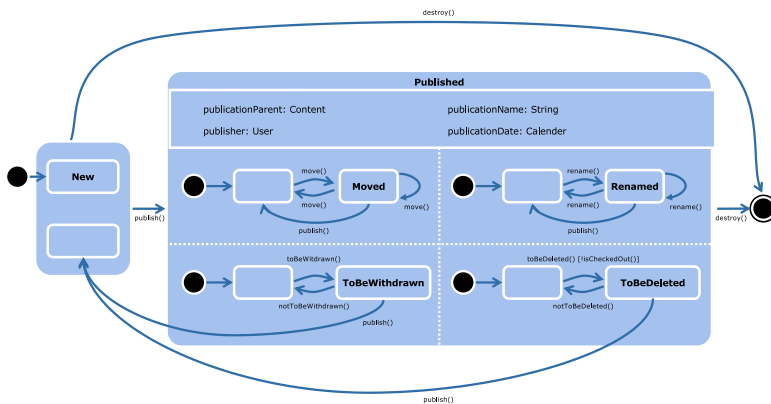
destroy()

Published

publicationParent: Content

publisher: User

publicationName: String

publicationDate: Calender

New

publish()

move()

Moved

move()

move()

publish()

rename()

Renamed

rename()

rename()

publish()

destroy()

toBeWitdrawn()

ToBeWithdrawn

notToBeWithdrawn()

publish()

toBeDeleted() [!isCheckedOut()]

ToBeDeleted

notToBeDeleted()

publish()